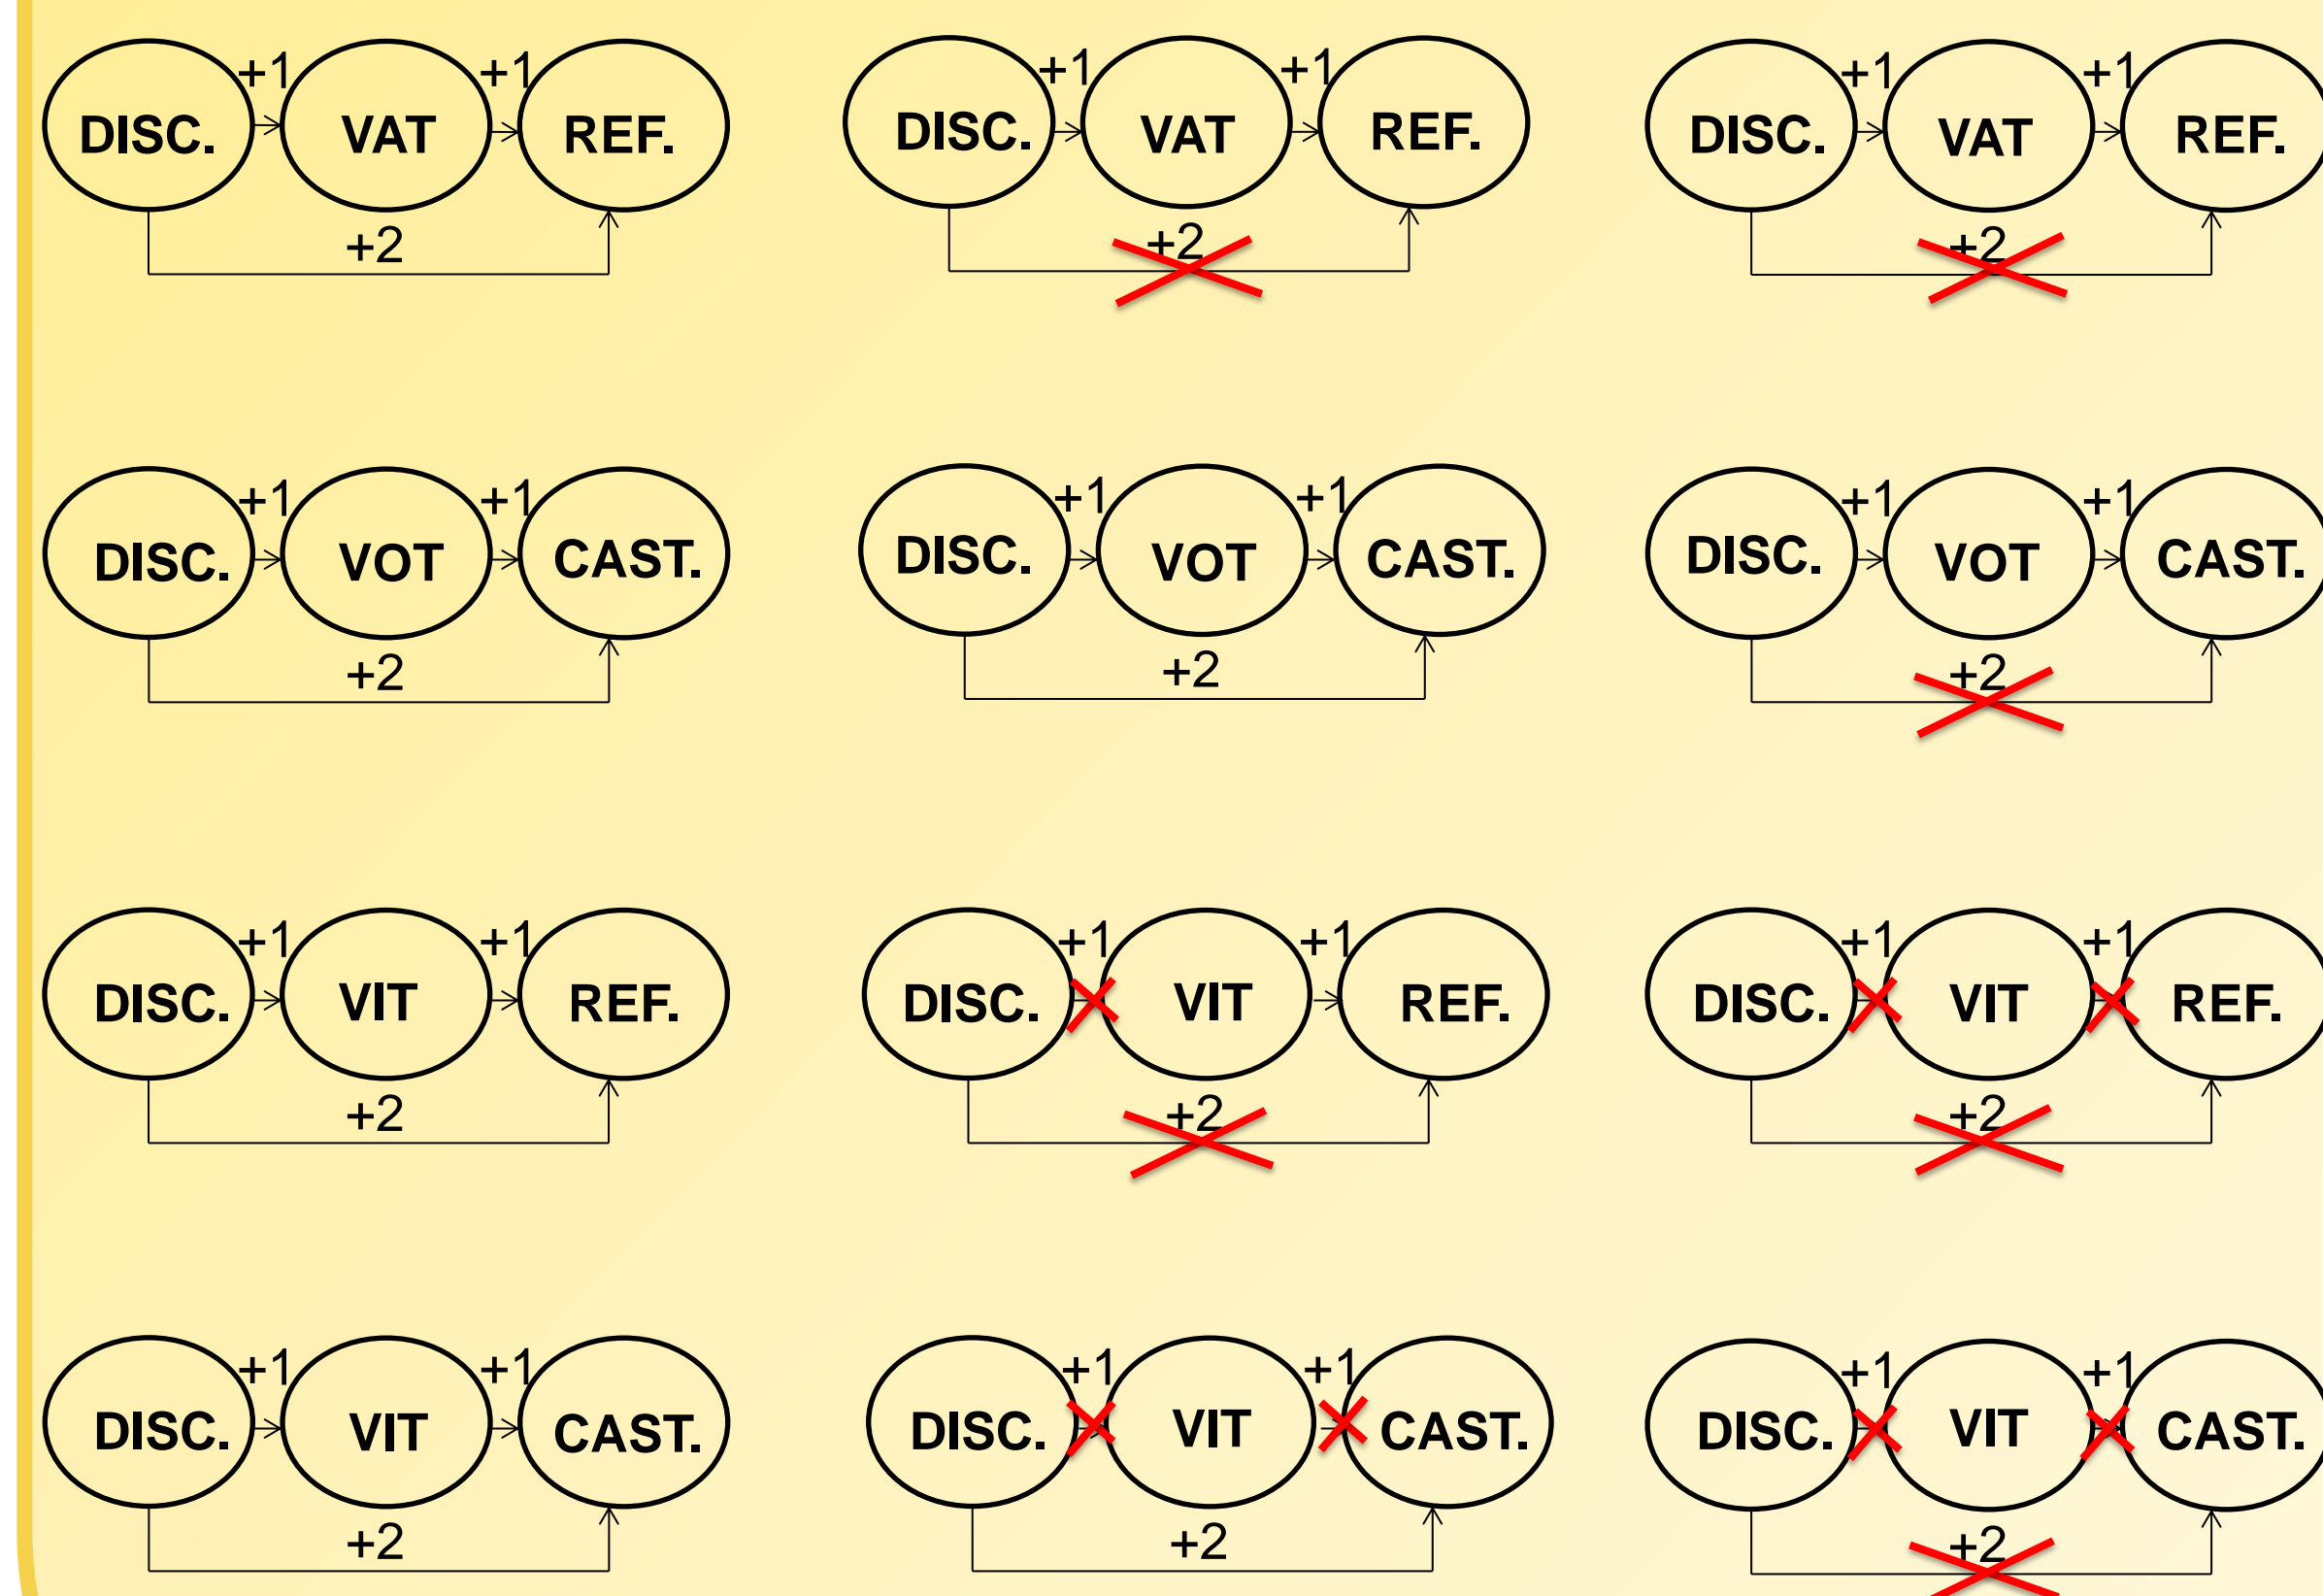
DISC. +1 VAT +1 REF.
+2

DISC. +1 VAT +1 REF.
+2

DISC. +1 VAT +1 REF.
+2

DISC. +1 VOT +1 CAST.
+2

DISC. +1 VOT +1 CAST.
+2

DISC. +1 VOT +1 CAST.
+2

DISC. +1 VIT +1 REF.
+2

DISC. +1 VIT +1 REF.
+2

DISC. +1 VIT +1 REF.
+2

DISC. +1 VIT +1 CAST.
+2

DISC. +1 VIT +1 CAST.
+2

DISC. +1 VIT +1 CAST.
+2